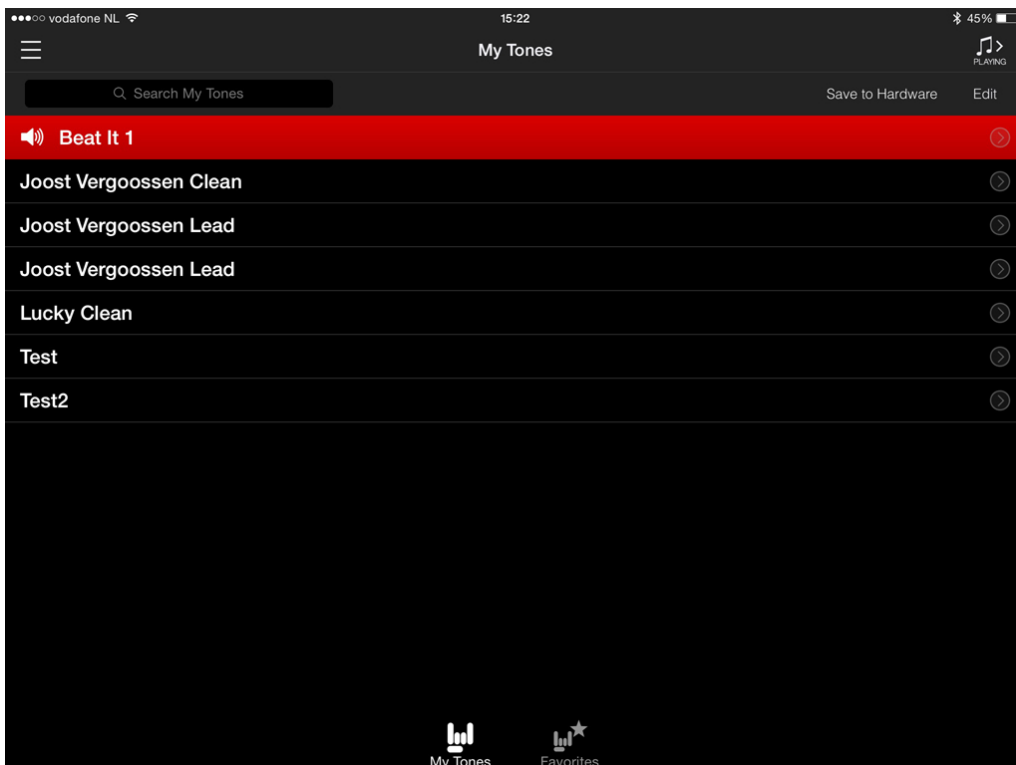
●●●○○ vodafone NL
15:22
45%

My Tones
PLAYING

Search My Tones
Save to Hardware
Edit

Beat It 1
Joost Vergoossen Clean
Joost Vergoossen Lead
Joost Vergoossen Lead
Lucky Clean
Test
Test2

My Tones
Favorites